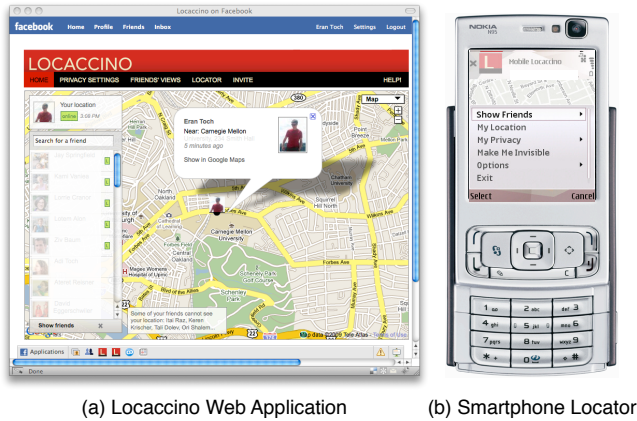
Locaccino on Facebook

facebook Home Profile Friends Inbox Eran Toch Settings Logout

LOCACCINO

HOME PRIVACY SETTINGS FRIENDS' VIEWS LOCATOR INVITE HELP!

Your location
online 3:08 PM

Search for a friend

Map

Eran Toch
Near: Carnegie Mellon
5 minutes ago
Show in Google Maps

Carnegie Mellon University

Magee Womens Hospital of Upmc

Schenley Park

Show friends

Some of your friends cannot see your location: Ital Raz, Keren Krischer, Tali Dolev, Ori Shalem...

Applications

Done

NOKIA N95

Mobile Locaccino

Show Friends
My Location
My Privacy
Make Me Invisible
Options
Exit

Select Cancel

1 2 abc def 3
4 ghi 5 jkl mno 6
7 pqrs 8 tuv wxyz 9
0

(a) Locaccino Web Application

(b) Smartphone Locator